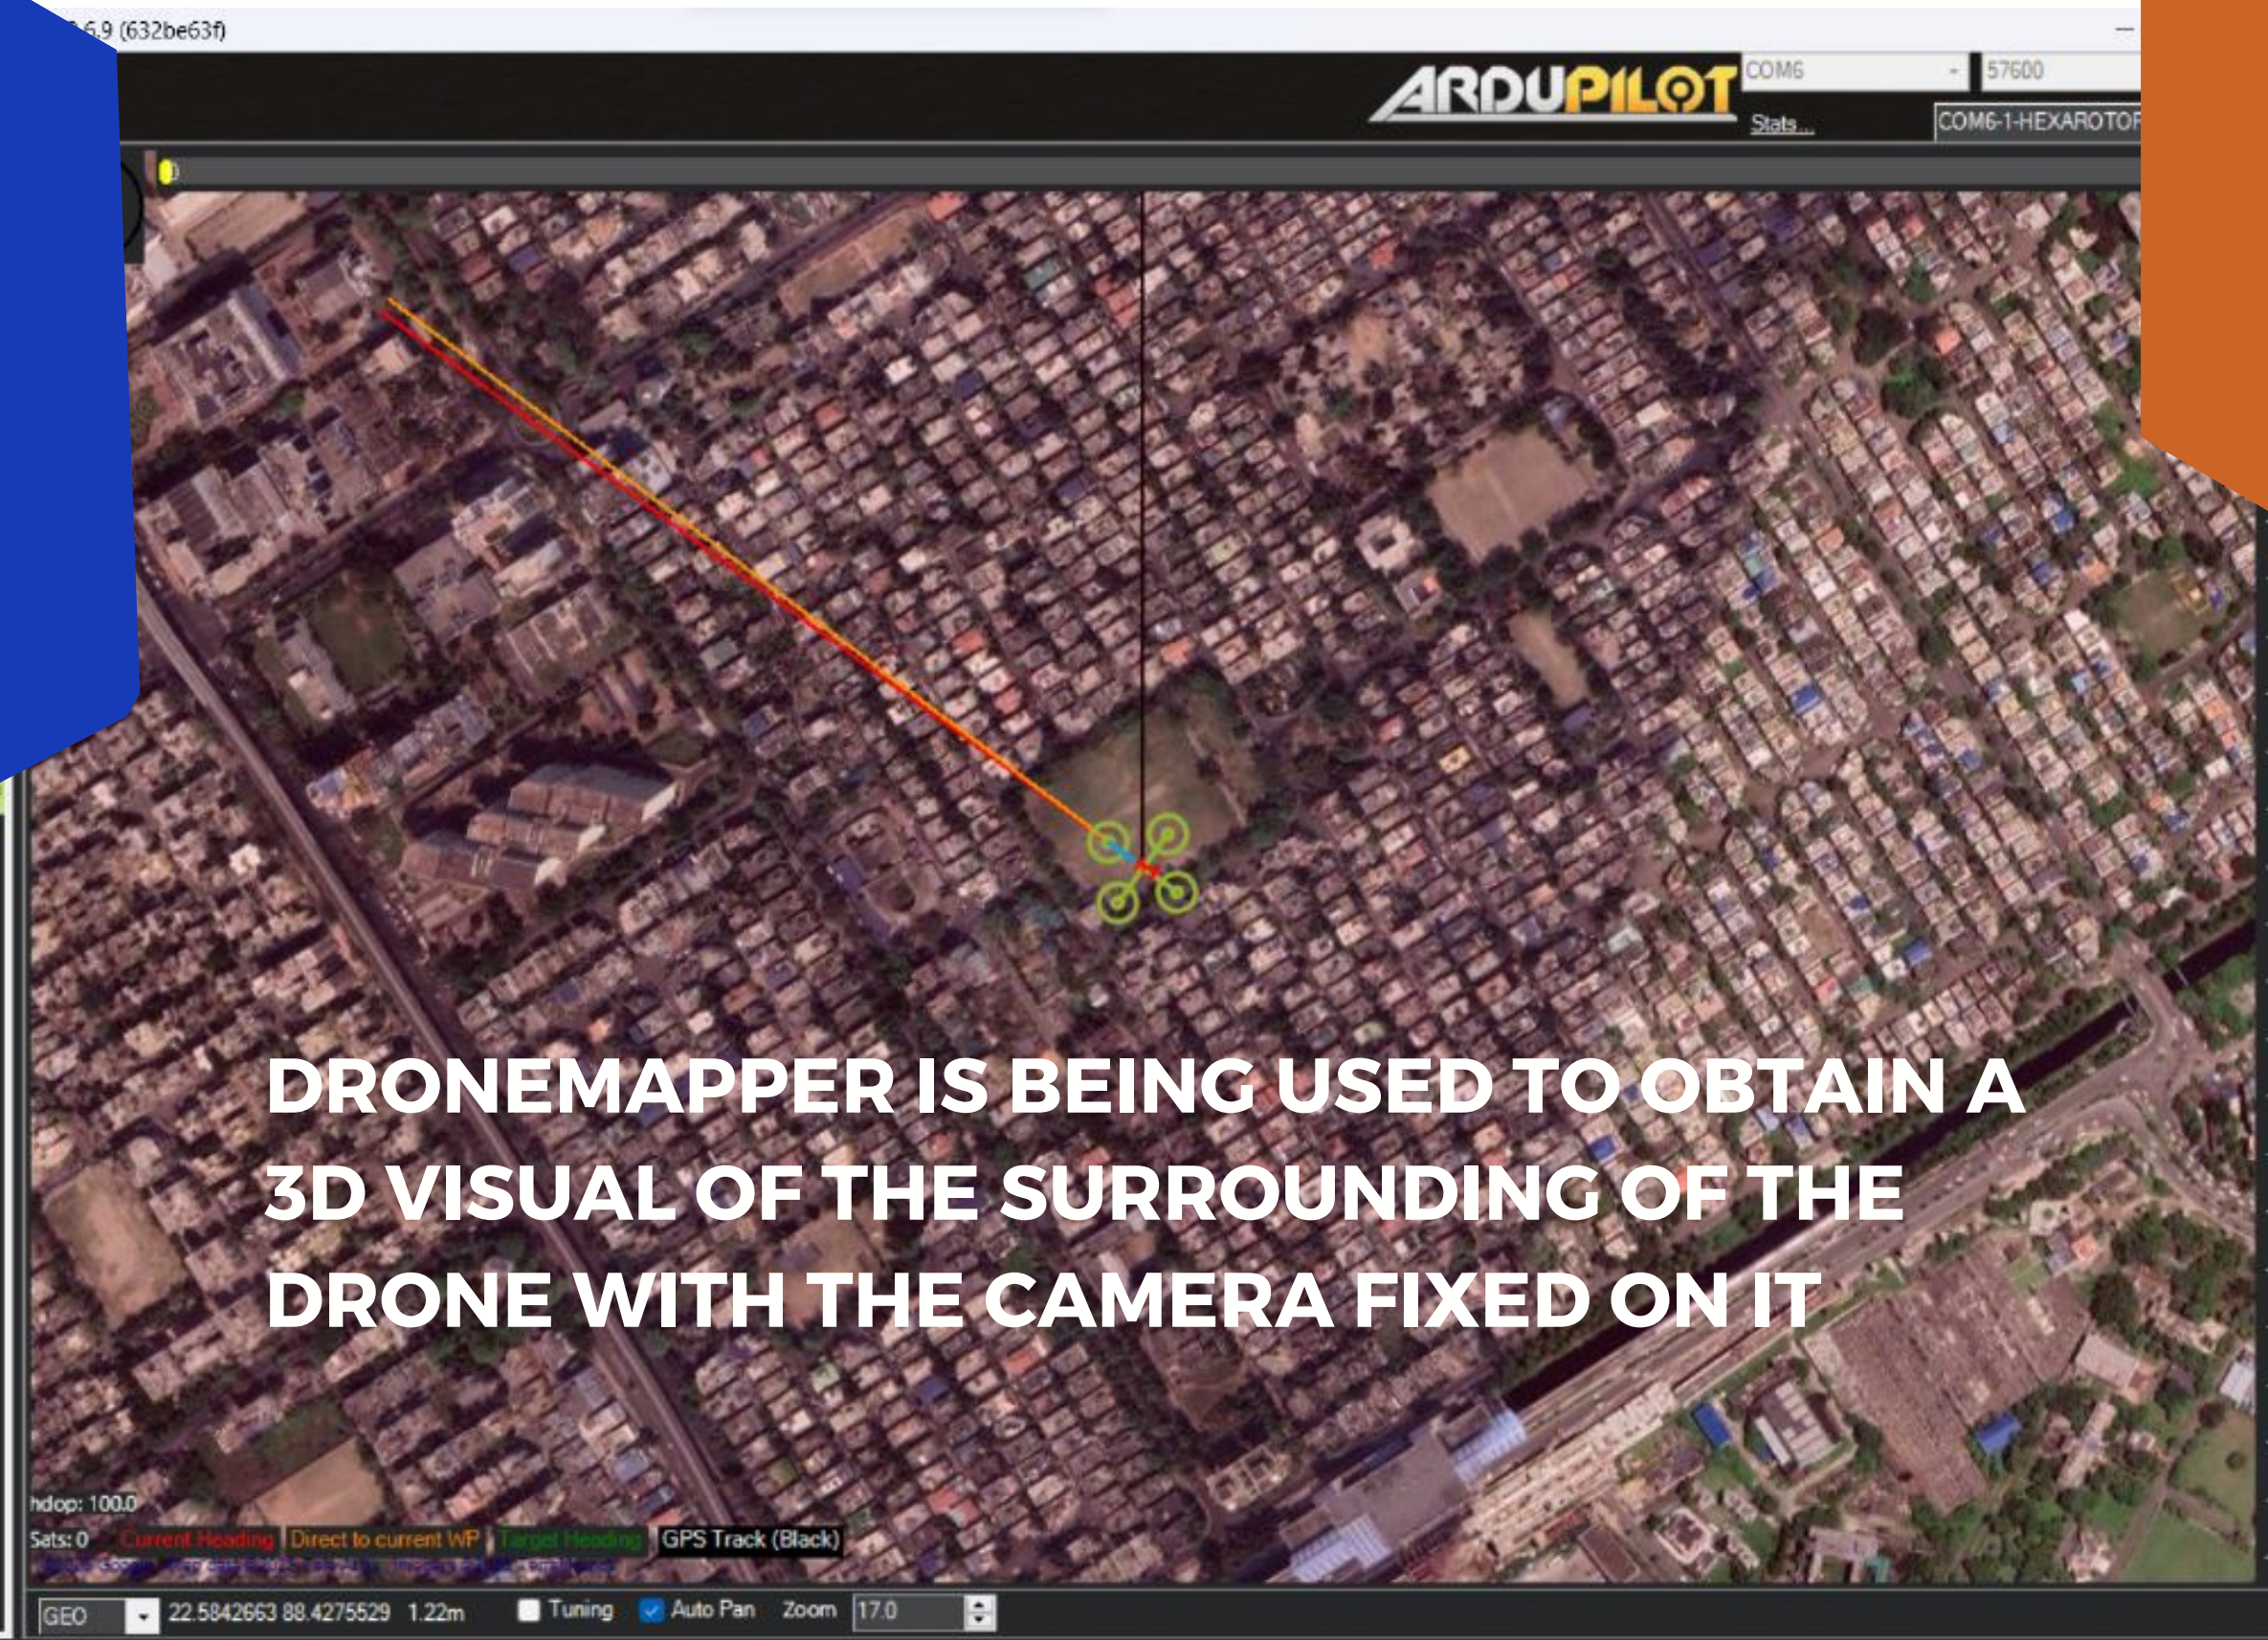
.6.9 (632be63f)

ARDUPILOT COM6 57600
Stats... COM6-1-HEXAROTOR

DRONEMAPPER IS BEING USED TO OBTAIN A 3D VISUAL OF THE SURROUNDING OF THE DRONE WITH THE CAMERA FIXED ON IT

hdop: 100.0
Sats: 0 Current Heading Direct to current WP Target Heading GPS Track (Black)
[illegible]

GEO 22.5842663 88.4275529 1.22m Tuning Auto Pan Zoom 17.0